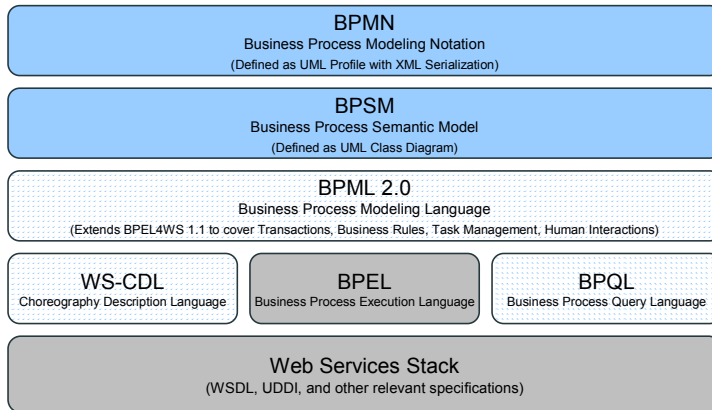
BPMN
Business Process Modeling Notation
(Defined as UML Profile with XML Serialization)

BPSM
Business Process Semantic Model
(Defined as UML Class Diagram)

BPML 2.0
Business Process Modeling Language
(Extends BPEL4WS 1.1 to cover Transactions, Business Rules, Task Management, Human Interactions)

WS-CDL
Choreography Description Language

BPEL
Business Process Execution Language

BPQL
Business Process Query Language

Web Services Stack
(WSDL, UDDI, and other relevant specifications)